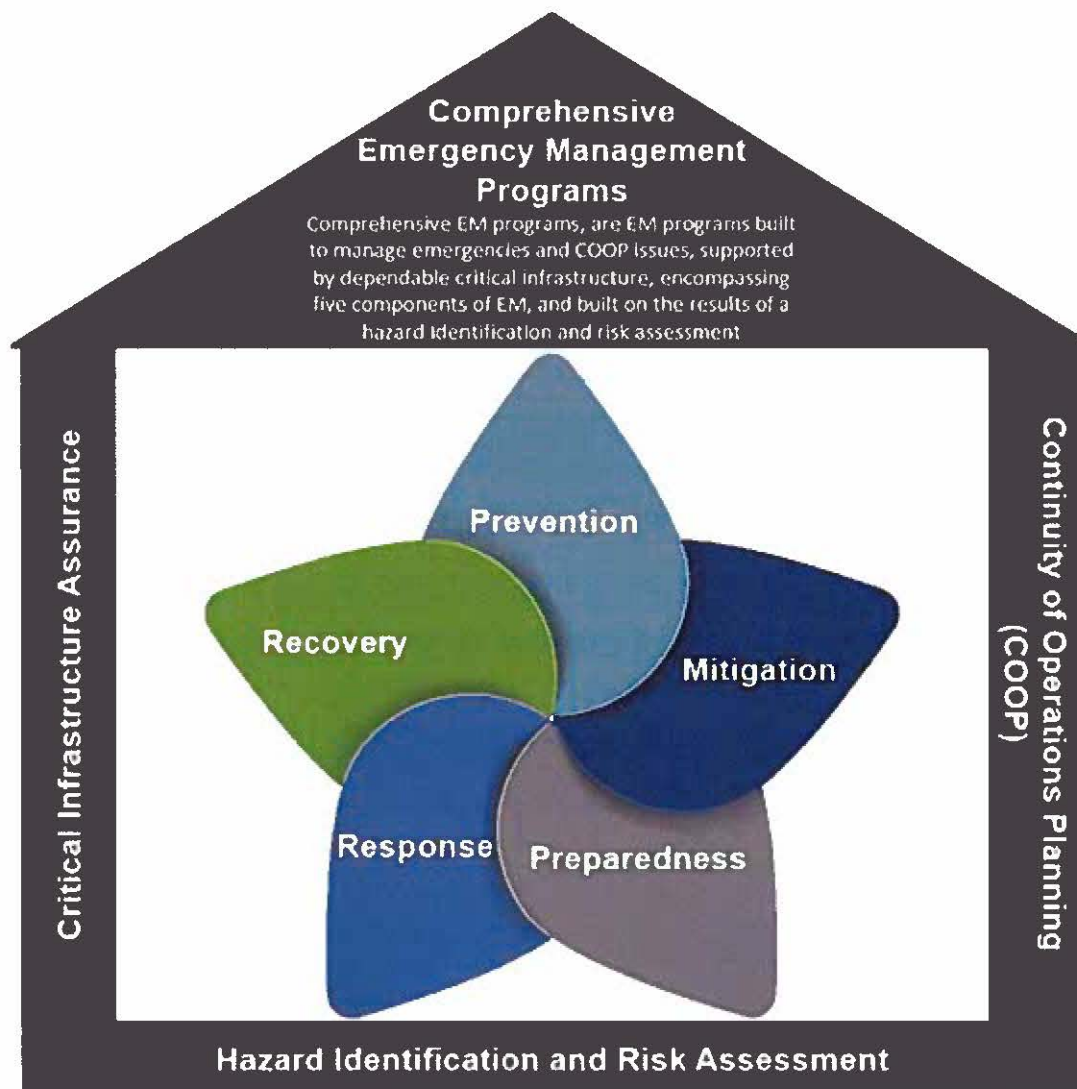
Comprehensive Emergency Management Programs

Comprehensive EM programs, are EM programs built to manage emergencies and COOP issues, supported by dependable critical infrastructure, encompassing five components of EM, and built on the results of a hazard identification and risk assessment

Critical Infrastructure Assurance

Continuity of Operations Planning (COOP)

Prevention

Recovery

Mitigation

Response

Preparedness

Hazard Identification and Risk Assessment